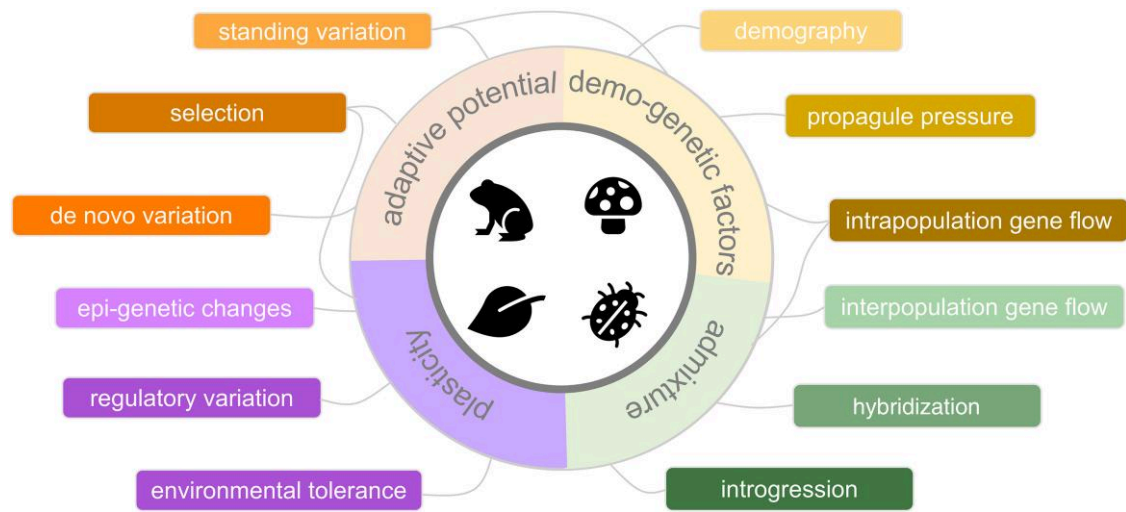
standing variation

demography

selection

propagule pressure

de novo variation

intrapopulation gene flow

epi-genetic changes

interpopulation gene flow

regulatory variation

hybridization

environmental tolerance

introgression

adaptive potential

demo-genetic factors

plasticity

admixture